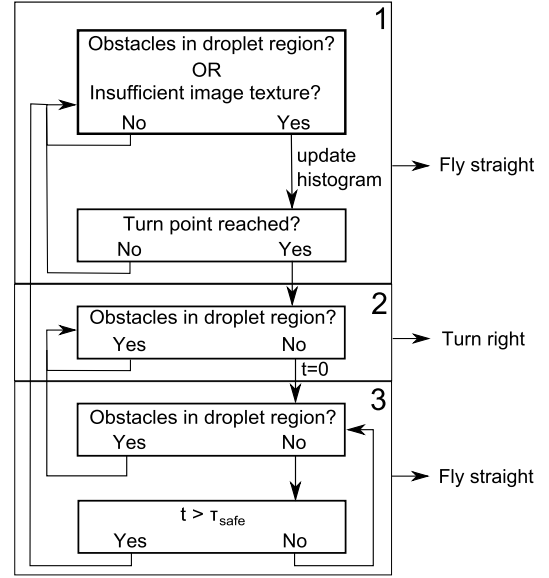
1

Obstacles in droplet region?
OR
Insufficient image texture?
No Yes

update histogram

Fly straight

Turn point reached?
No Yes

2

Obstacles in droplet region?
Yes No

Turn right

t=0

3

Obstacles in droplet region?
Yes No

Fly straight

$t > \tau_{safe}$
Yes No